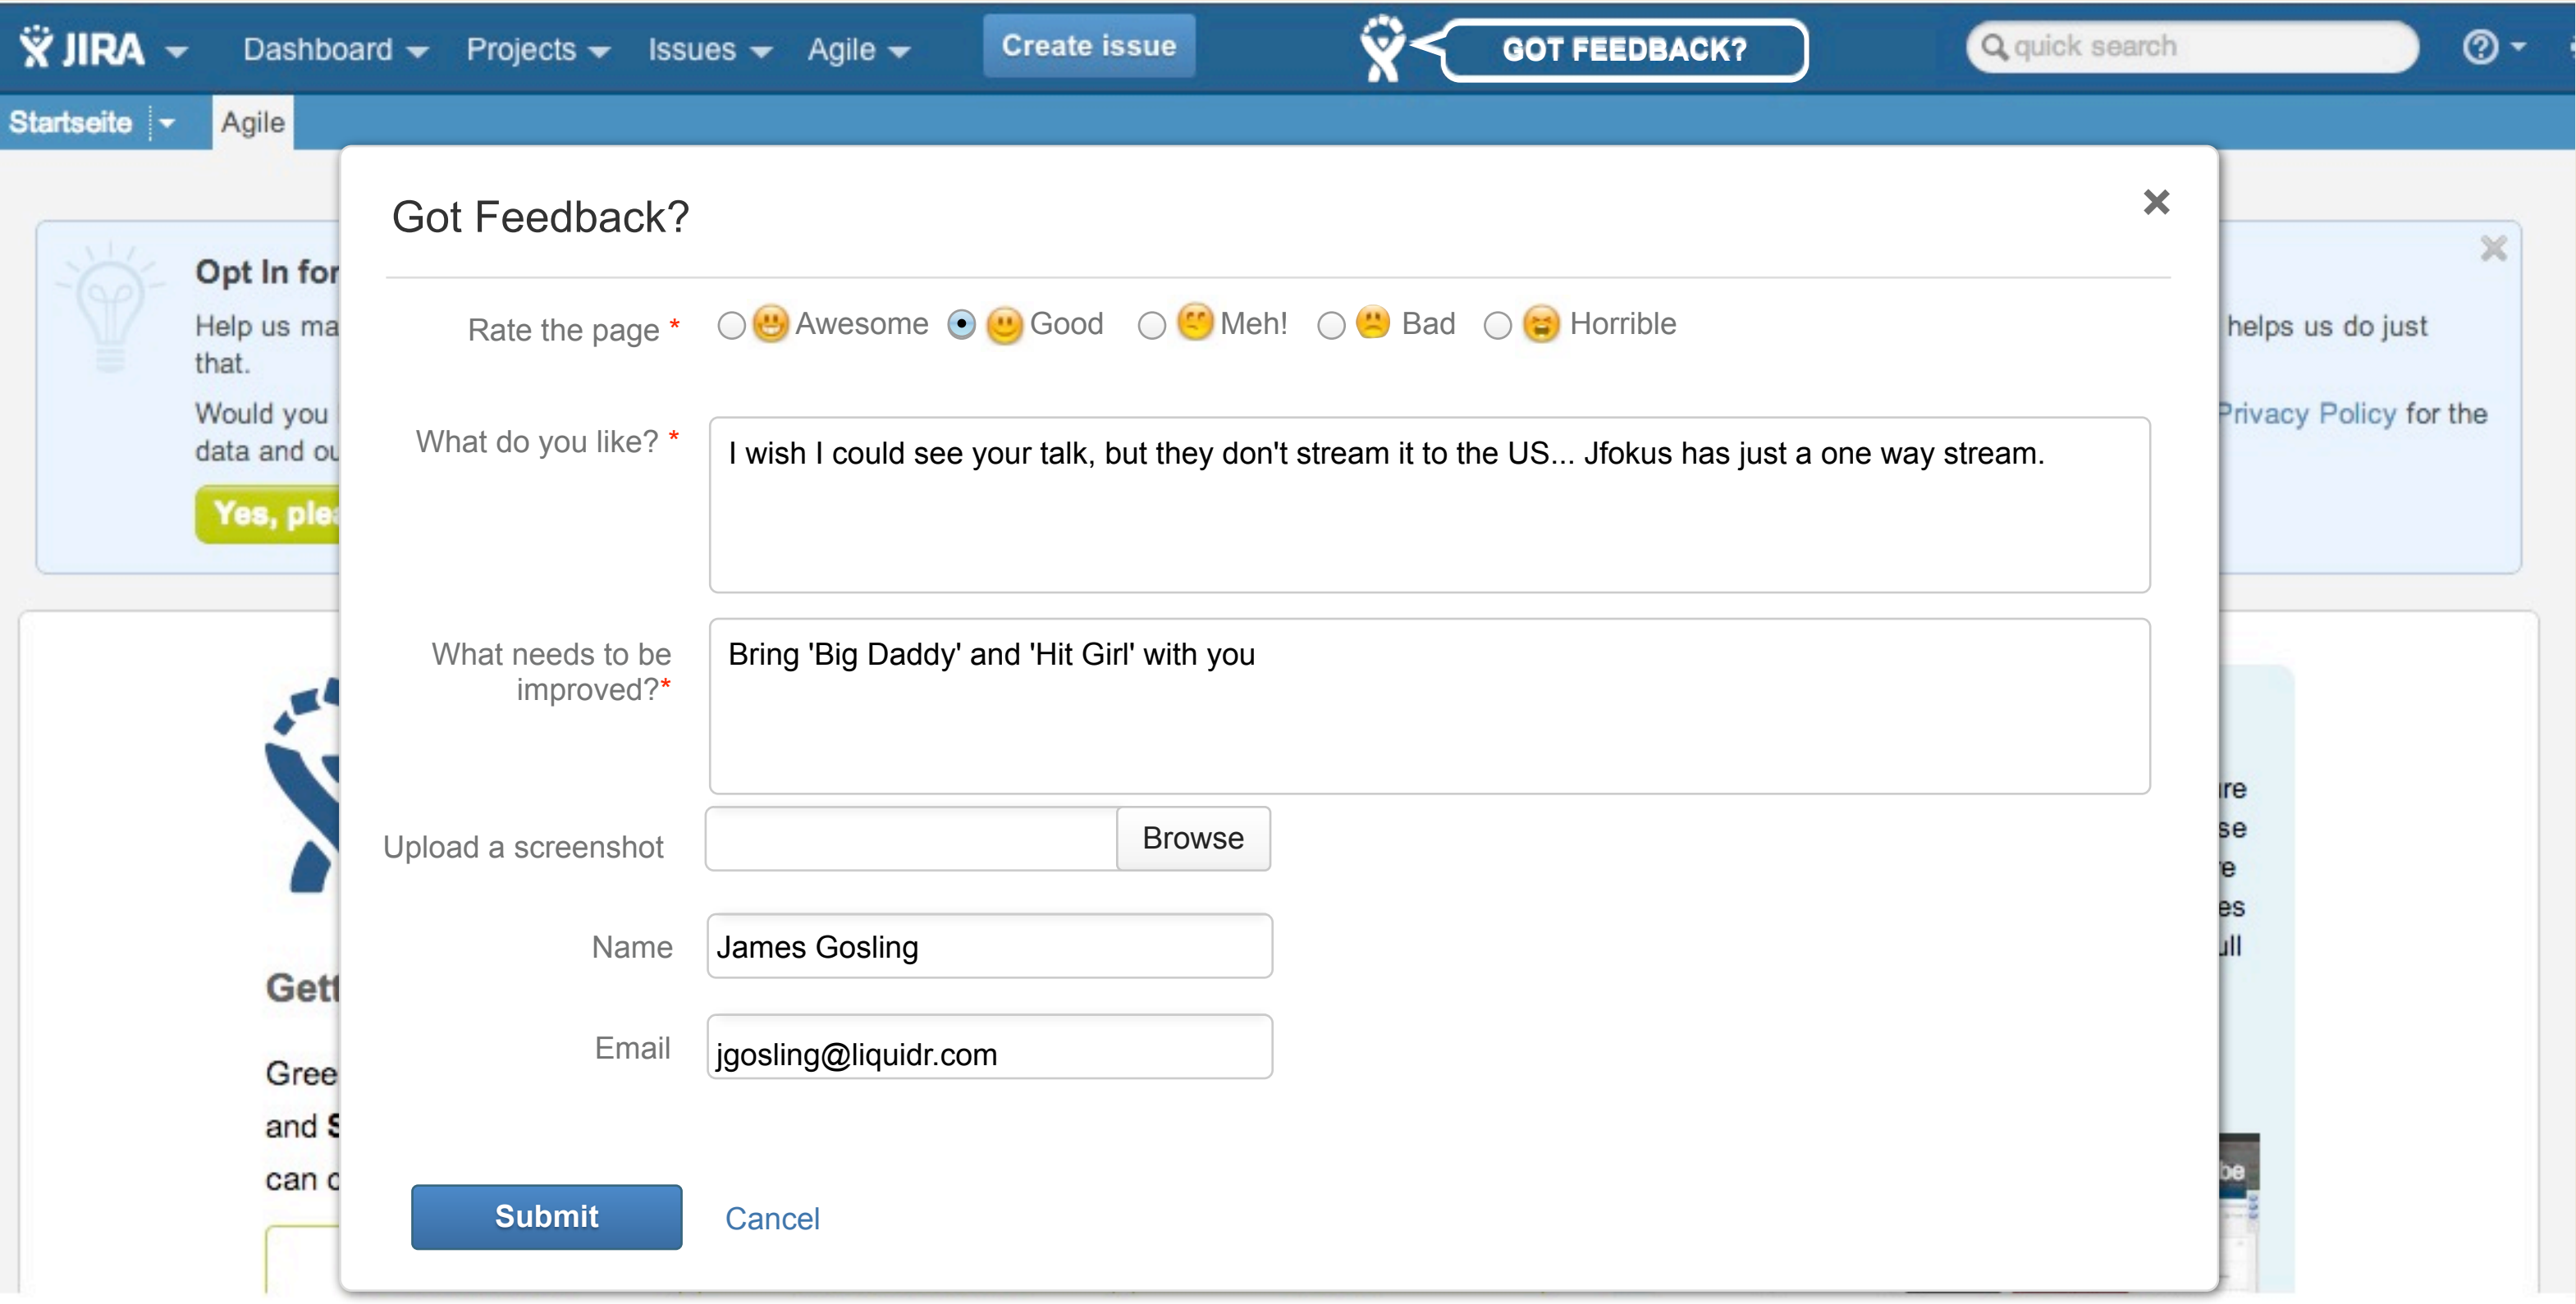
JIRA Dashboard Projects Issues Agile Create issue GOT FEEDBACK? quick search

Startseite Agile

Opt In for

Help us ma that.

Would you data and ou

Yes, ple

helps us do just

Privacy Policy for the

Get

Gree and S can c

re se e es ll

Got Feedback?

×

Rate the page * Awesome Good Meh! Bad Horrible

What do you like? * I wish I could see your talk, but they don't stream it to the US... Jfokus has just a one way stream.

What needs to be improved?* Bring 'Big Daddy' and 'Hit Girl' with you

Upload a screenshot Browse

Name James Gosling

Email jgosling@liquidr.com

Submit Cancel